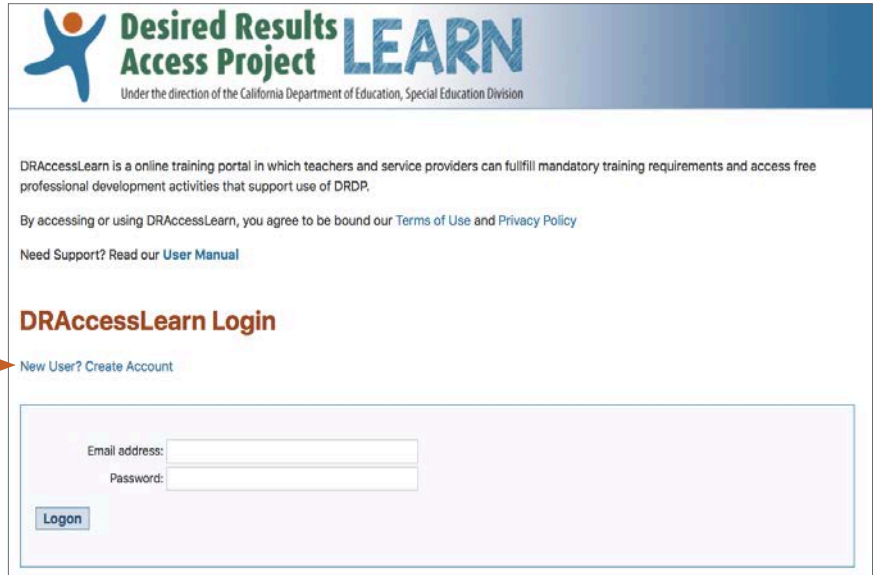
Desired Results Access Project LEARN

Under the direction of the California Department of Education, Special Education Division

DRAccessLearn is a online training portal in which teachers and service providers can fullfill mandatory training requirements and access free professional development activities that support use of DRDP.

By accessing or using DRAccessLearn, you agree to be bound our Terms of Use and Privacy Policy

Need Support? Read our User Manual

DRAccessLearn Login

New User? Create Account

Email address:

Password:

Logon